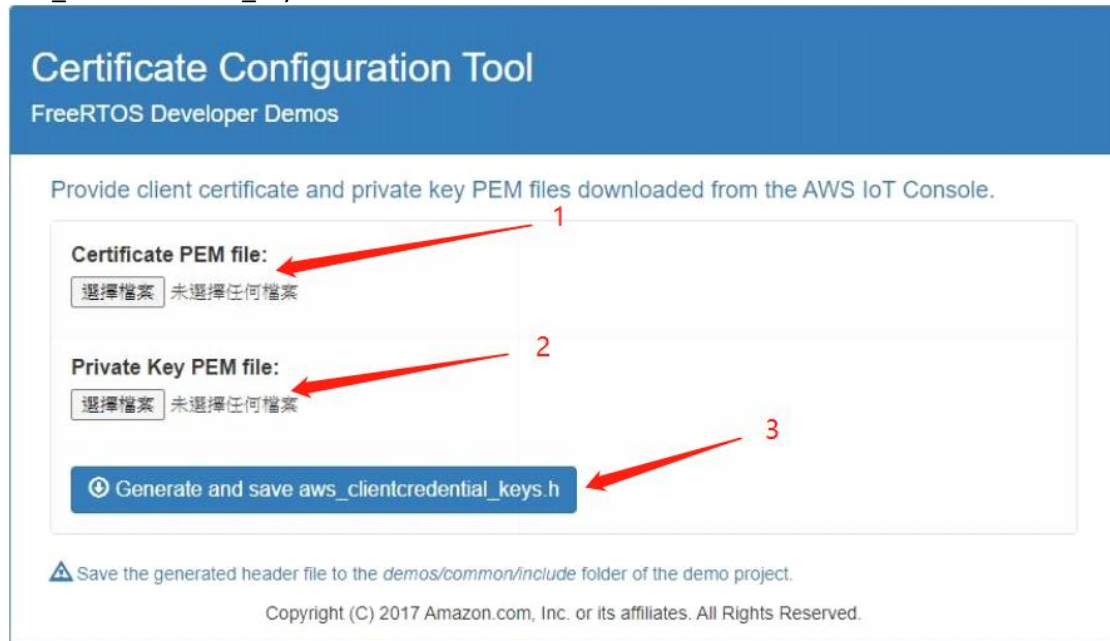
Certificate Configuration Tool
FreeRTOS Developer Demos

Provide client certificate and private key PEM files downloaded from the AWS IoT Console.

1

Certificate PEM file:
選擇檔案 未選擇任何檔案

2

Private Key PEM file:
選擇檔案 未選擇任何檔案

3

Generate and save aws_clientcredential_keys.h

Save the generated header file to the *demos/common/include* folder of the demo project.

Copyright (C) 2017 Amazon.com, Inc. or its affiliates. All Rights Reserved.